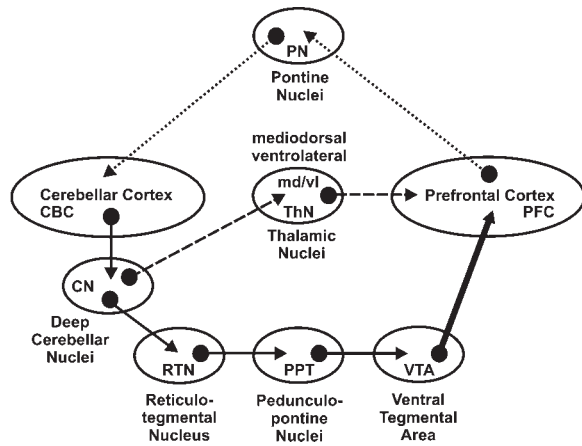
PN
Pontine Nuclei

mediodorsal ventrolateral
md/vl
ThN
Thalamic Nuclei

Cerebellar Cortex
CBC

Prefrontal Cortex
PFC

CN
Deep Cerebellar Nuclei

RTN
Reticulotegmental Nucleus

PPT
Pedunculopontine Nuclei

VTA
Ventral Tegmental Area